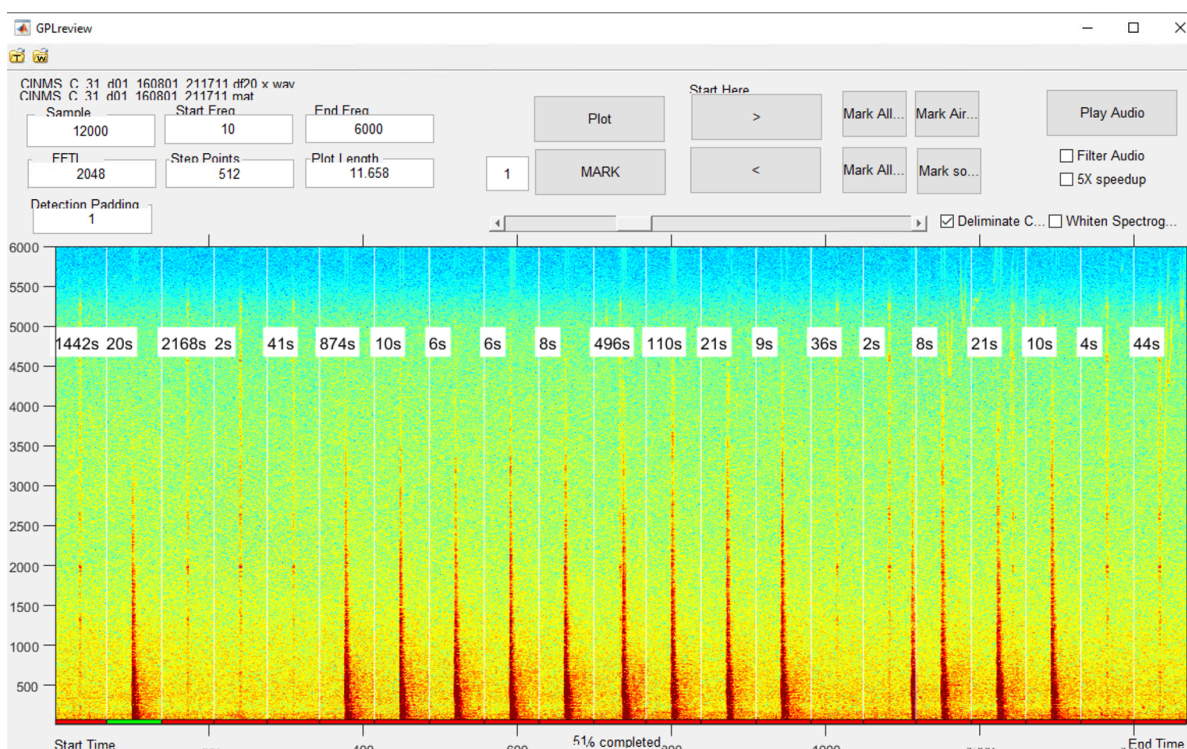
GPLreview

CINMS C 31 d01 160801 211711 df20 x wav
CINMS C 31 d01 160801 211711 mat

Sample
12000
Start Freq
10
End Freq
6000
FFTL
2048
Step Points
512
Plot Length
11.658
Detection Padding
1

Plot
1
MARK
Start Here
>
<
Mark All...
Mark Air...
Mark All...
Mark so...
Play Audio
Filter Audio
5X speedup
Deliminate C...
Whiten Spectrog...

6000
5500
5000
4500
4000
3500
3000
2500
2000
1500
1000
500

1442s 20s 2168s 2s 41s 874s 10s 6s 6s 8s 496s 110s 21s 9s 36s 2s 8s 21s 10s 4s 44s

Start Time
400
600
51% completed
1000
End Time